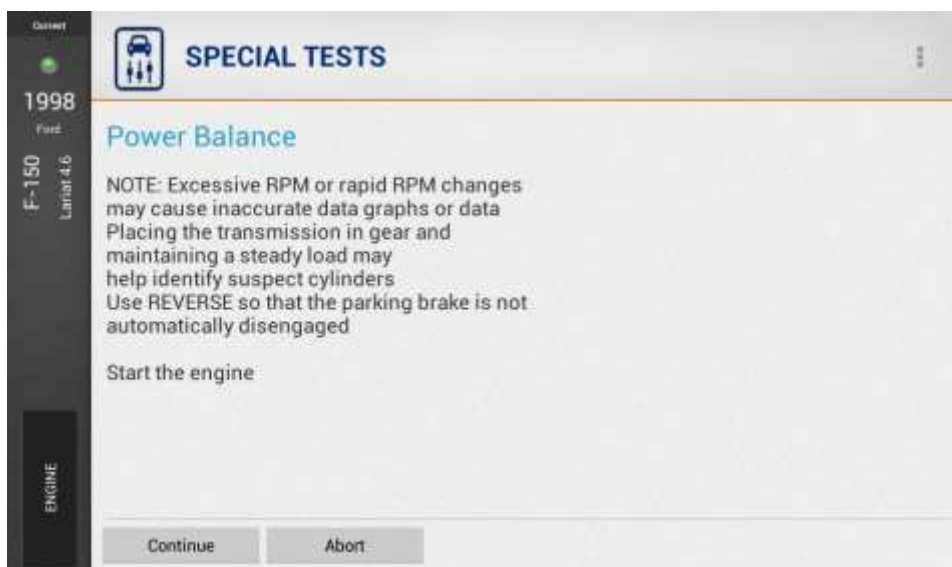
Connect

1998

Ford

F-150

Lariat 4.6

ENGINE

SPECIAL TESTS

Power Balance

NOTE: Excessive RPM or rapid RPM changes may cause inaccurate data graphs or data
Placing the transmission in gear and maintaining a steady load may help identify suspect cylinders
Use REVERSE so that the parking brake is not automatically disengaged

Start the engine

Continue

Abort